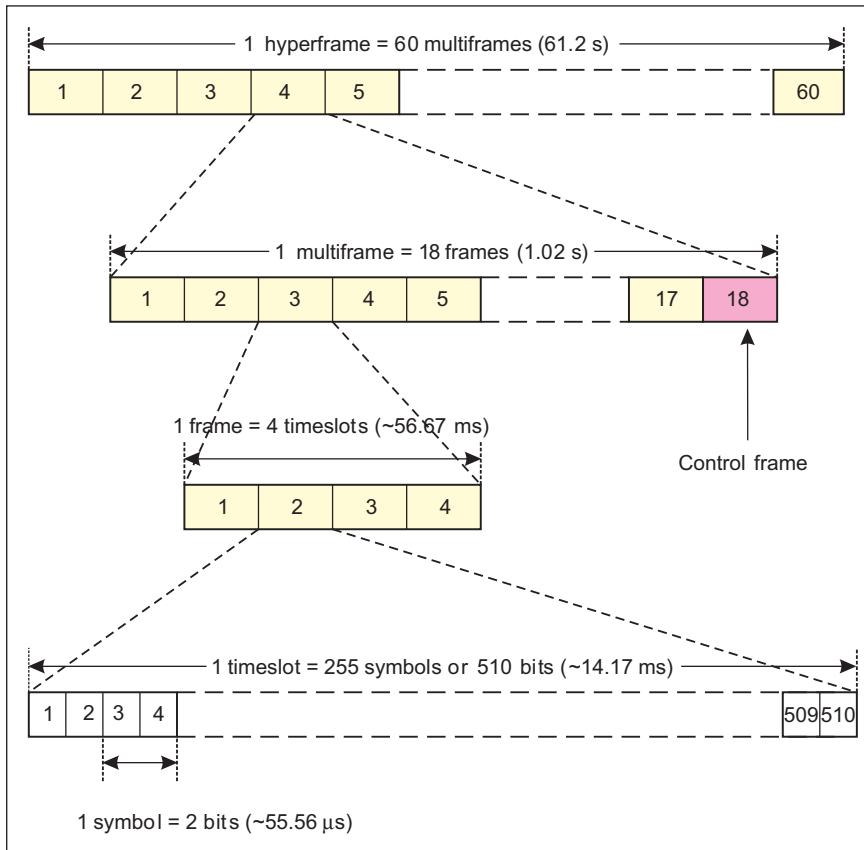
1 hyperframe = 60 multiframes (61.2 s)

1 2 3 4 5 60

1 multiframe = 18 frames (1.02 s)

1 2 3 4 5 17 18

1 frame = 4 timeslots (~56.67 ms)

Control frame

1 2 3 4

1 timeslot = 255 symbols or 510 bits (~14.17 ms)

1 2 3 4 509 510

1 symbol = 2 bits (~55.56 $\mu$s)